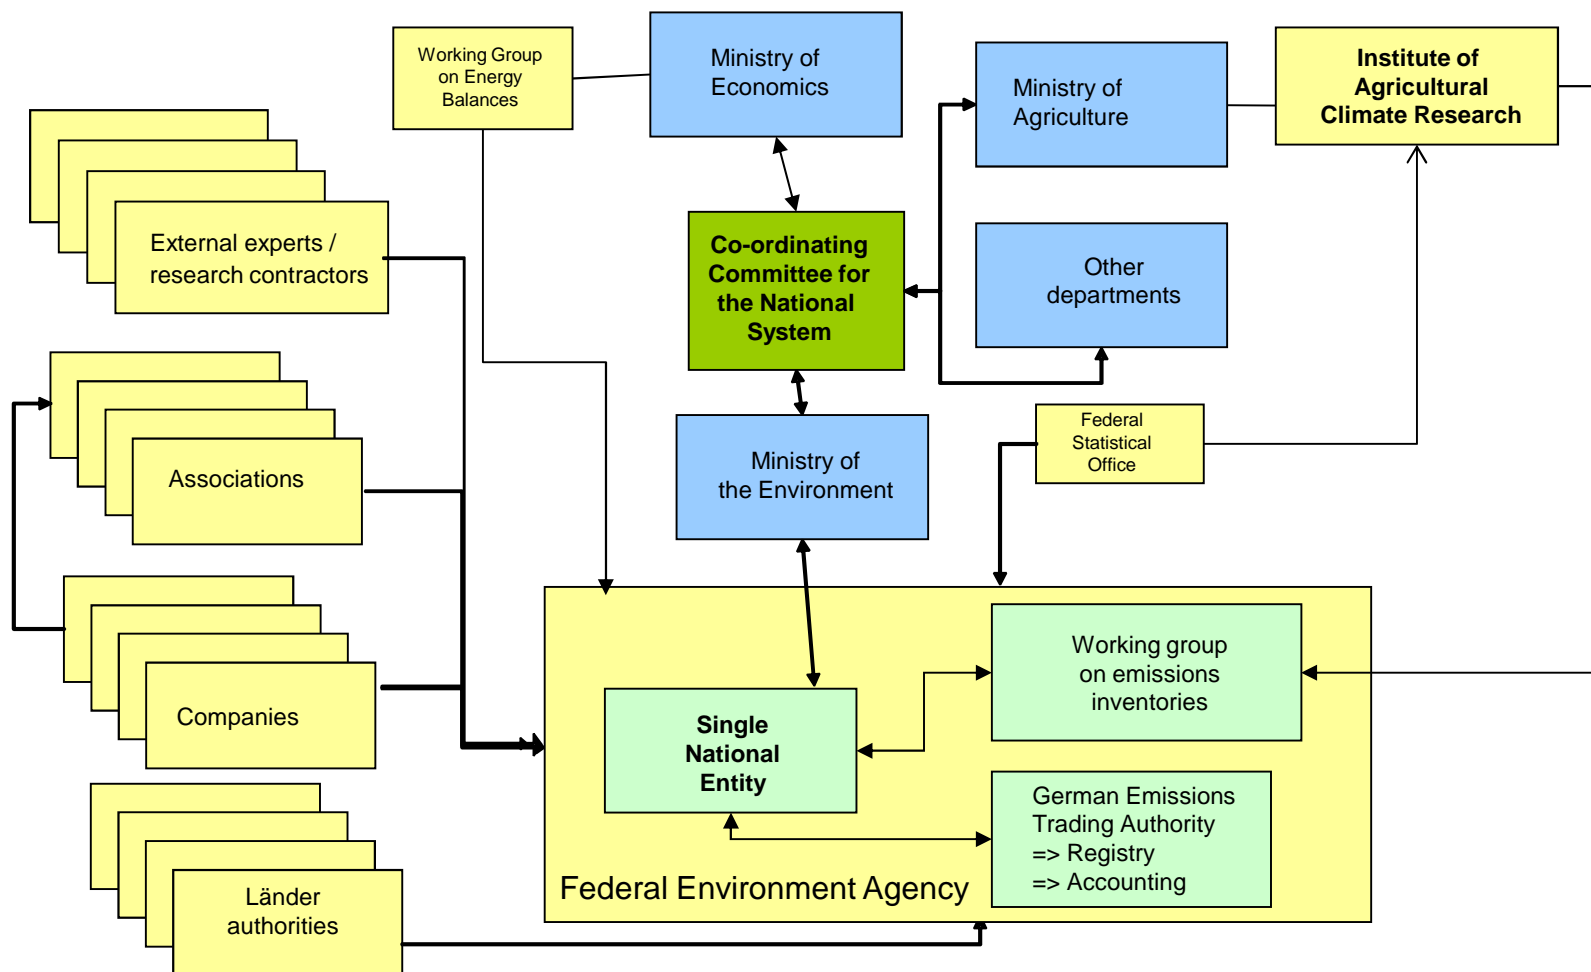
Working Group on Energy Balances

Ministry of Economics

Ministry of Agriculture

Institute of Agricultural Climate Research

External experts / research contractors

Co-ordinating Committee for the National System

Other departments

Associations

Ministry of the Environment

Federal Statistical Office

Companies

Working group on emissions inventories

Single National Entity

German Emissions Trading Authority
=> Registry
=> Accounting

Länder authorities

Federal Environment Agency